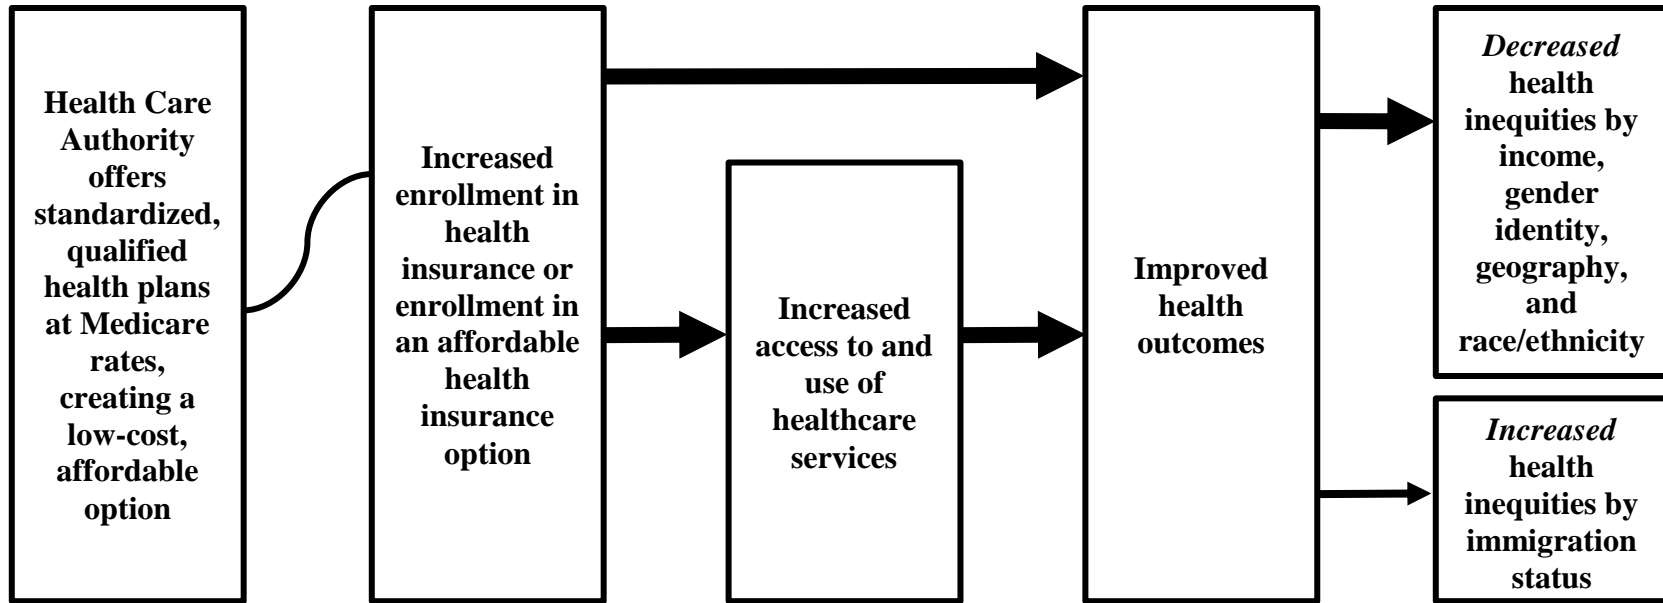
Health Care Authority offers standardized, qualified health plans at Medicare rates, creating a low-cost, affordable option

Increased enrollment in health insurance or enrollment in an affordable health insurance option

Increased access to and use of healthcare services

Improved health outcomes

*Decreased* health inequities by income, gender identity, geography, and race/ethnicity

*Increased* health inequities by immigration status